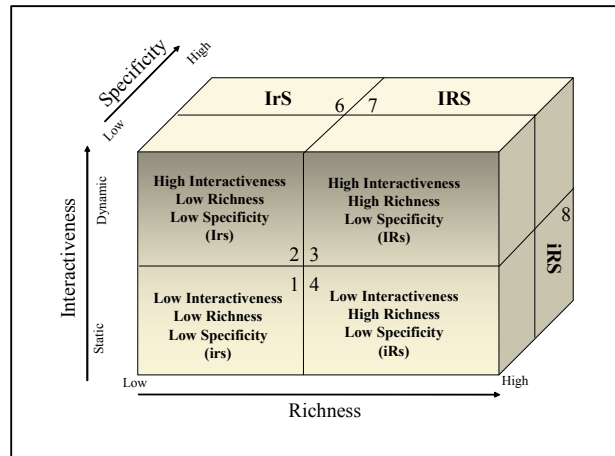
Specificity
High
Low

IrS
6
7
IRS

Interactiveness
Dynamic
Static

High Interactiveness
Low Richness
Low Specificity
(Irs)

2
3

High Interactiveness
High Richness
Low Specificity
(IRs)

8
iRS

1
4

Low Interactiveness
Low Richness
Low Specificity
(irs)

Low Interactiveness
High Richness
Low Specificity
(iRs)

Low
High
Richness